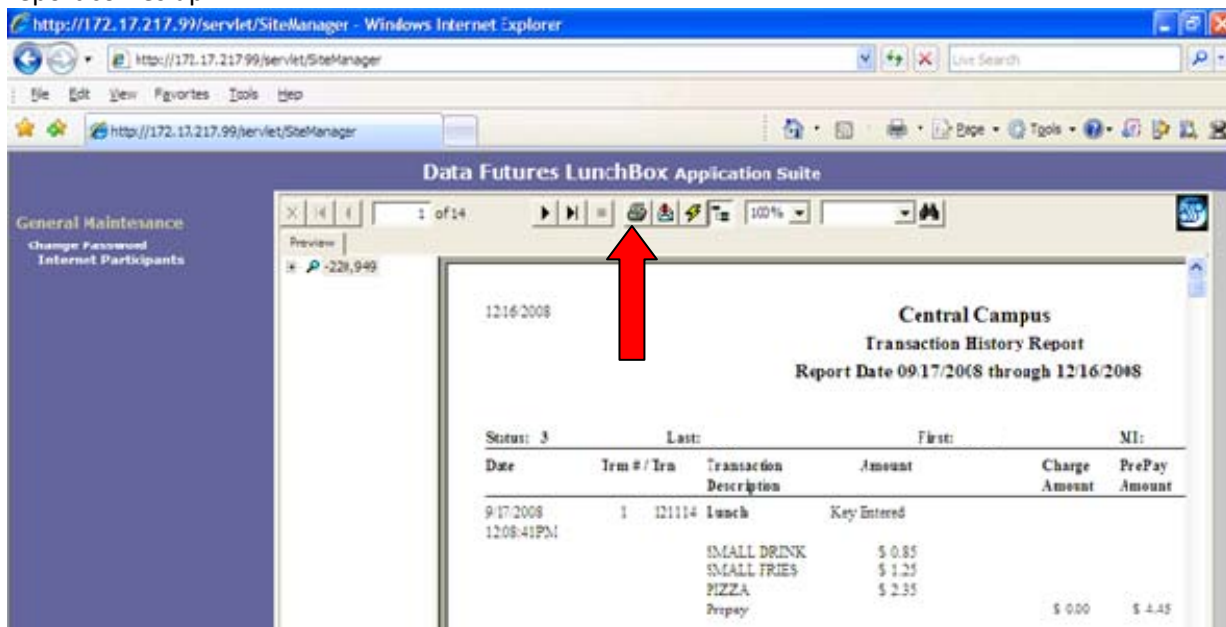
http://172.17.217.99/servlet/SiteManager - Windows Internet Explorer

http://172.17.217.99/servlet/SiteManager

Live Search

File Edit View Favorites Tools Help

http://172.17.217.99/servlet/SiteManager

Page Tools

Data Futures LunchBox Appication Suite

General Maintenance
Change Password
Internet Participants

1 of 14

100%

Preview

-228,949

12/16/2008

Central Campus
Transaction History Report
Report Date 09/17/2008 through 12/16/2008

| Status: 3 | | Last: | | First: | | MI: |
|---|---|---|---|---|---|---|
| Date | Trm # / Trn | | Transaction Description | Amount | Charge Amount | PrePay Amount |
| 9/17/2008 12:08:41PM | 1 | 121114 | Lunch | Key Entered | | |
| | | | SMALL DRINK | \$ 0.85 | | |
| | | | SMALL FRIES | \$ 1.25 | | |
| | | | PIZZA | \$ 2.35 | | |
| | | | Prepay | | \$ 0.00 | \$ 4.45 |